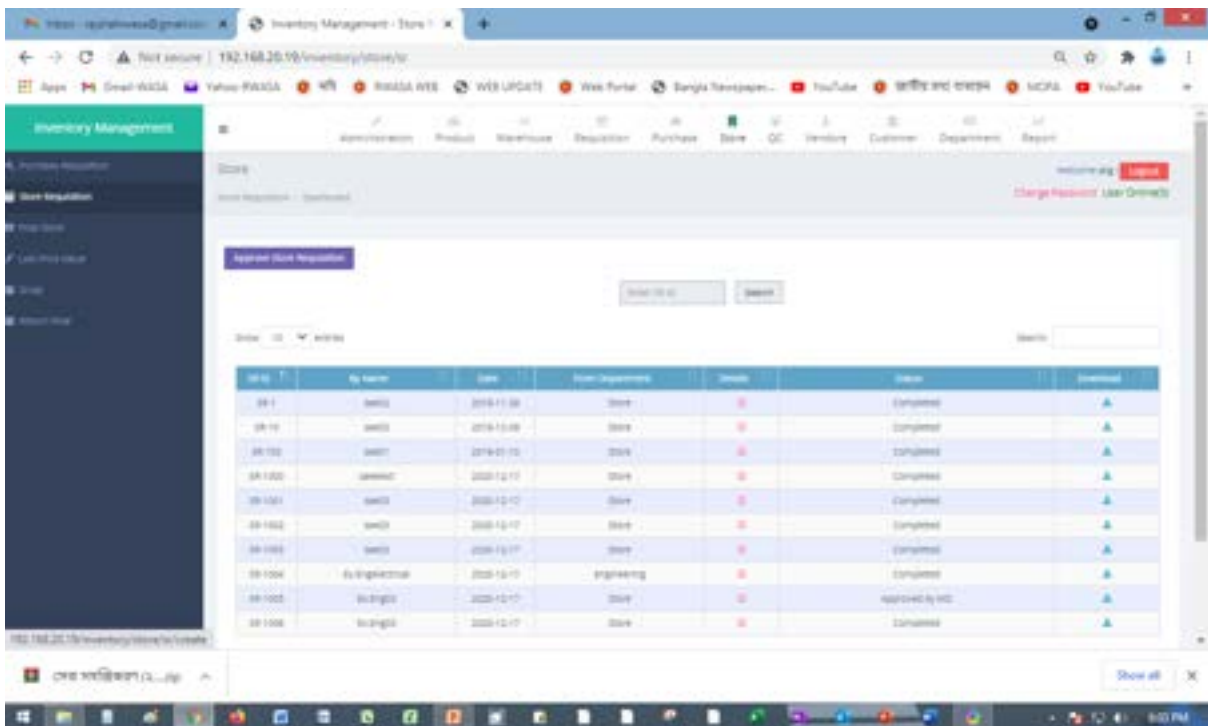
Inbox - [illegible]@gmail.com
Inventory Management - Store
Not secure | 192.168.20.19/inventory/store/sr
Apps Gmail-WASA Yahoo RWASA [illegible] RWASA WEB WEB UPDATE Web Portal Bangla Newspaper... YouTube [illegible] NCPA YouTube

Inventory Management
Administration Product Warehouse Requisition Purchase Store QC Vendors Customer Department Report

Purchase Requisition
Store Requisition
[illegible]
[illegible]
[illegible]
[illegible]

Store
Store Requisition / Dashboard
Welcome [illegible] Logout
Change Password User Online(0)

Approve Store Requisition

Enter SR ID Search

Show 10 entries
Search:

| SR ID | By Name | Date | From Department | Details | Status | Download |
|---|---|---|---|---|---|---|
| SR-1 | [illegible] | 2019-11-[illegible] | Store | | Completed | |
| SR-10 | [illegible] | 2019-12-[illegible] | Store | | Completed | |
| SR-100 | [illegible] | 2019-01-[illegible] | Store | | Completed | |
| SR-1000 | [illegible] | 2020-12-17 | Store | | Completed | |
| SR-1001 | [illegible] | 2020-12-17 | Store | | Completed | |
| SR-1002 | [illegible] | 2020-12-17 | Store | | Completed | |
| SR-1003 | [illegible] | 2020-12-17 | Store | | Completed | |
| SR-1004 | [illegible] | 2020-12-17 | Engineering | | Completed | |
| SR-1005 | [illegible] | 2020-12-17 | Store | | Approved by MD | |
| SR-1006 | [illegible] | 2020-12-17 | Store | | Completed | |

192.168.20.19/inventory/store/sr/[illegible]

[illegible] Show all

6:03 PM